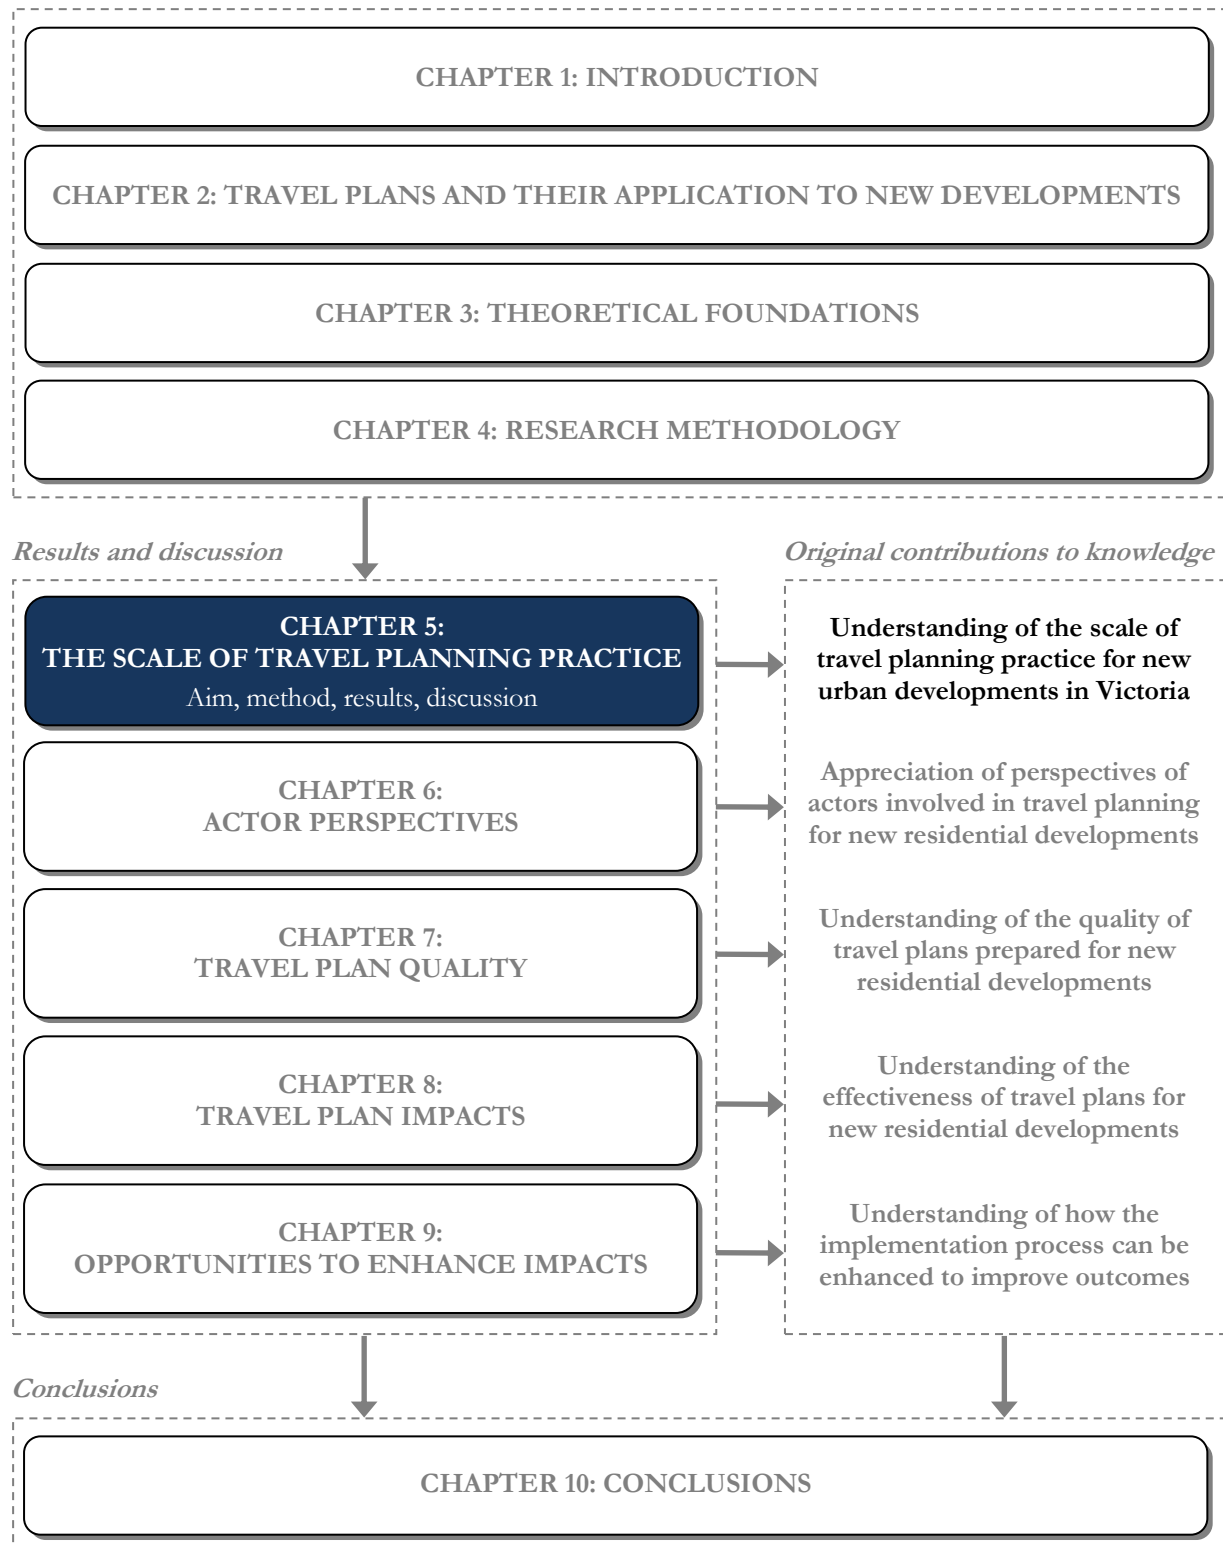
CHAPTER 1: INTRODUCTION

CHAPTER 2: TRAVEL PLANS AND THEIR APPLICATION TO NEW DEVELOPMENTS

CHAPTER 3: THEORETICAL FOUNDATIONS

CHAPTER 4: RESEARCH METHODOLOGY

Results and discussion

Original contributions to knowledge

CHAPTER 5:
THE SCALE OF TRAVEL PLANNING PRACTICE
Aim, method, results, discussion

Understanding of the scale of travel planning practice for new urban developments in Victoria

CHAPTER 6:
ACTOR PERSPECTIVES

Appreciation of perspectives of actors involved in travel planning for new residential developments

CHAPTER 7:
TRAVEL PLAN QUALITY

Understanding of the quality of travel plans prepared for new residential developments

CHAPTER 8:
TRAVEL PLAN IMPACTS

Understanding of the effectiveness of travel plans for new residential developments

CHAPTER 9:
OPPORTUNITIES TO ENHANCE IMPACTS

Understanding of how the implementation process can be enhanced to improve outcomes

Conclusions

CHAPTER 10: CONCLUSIONS